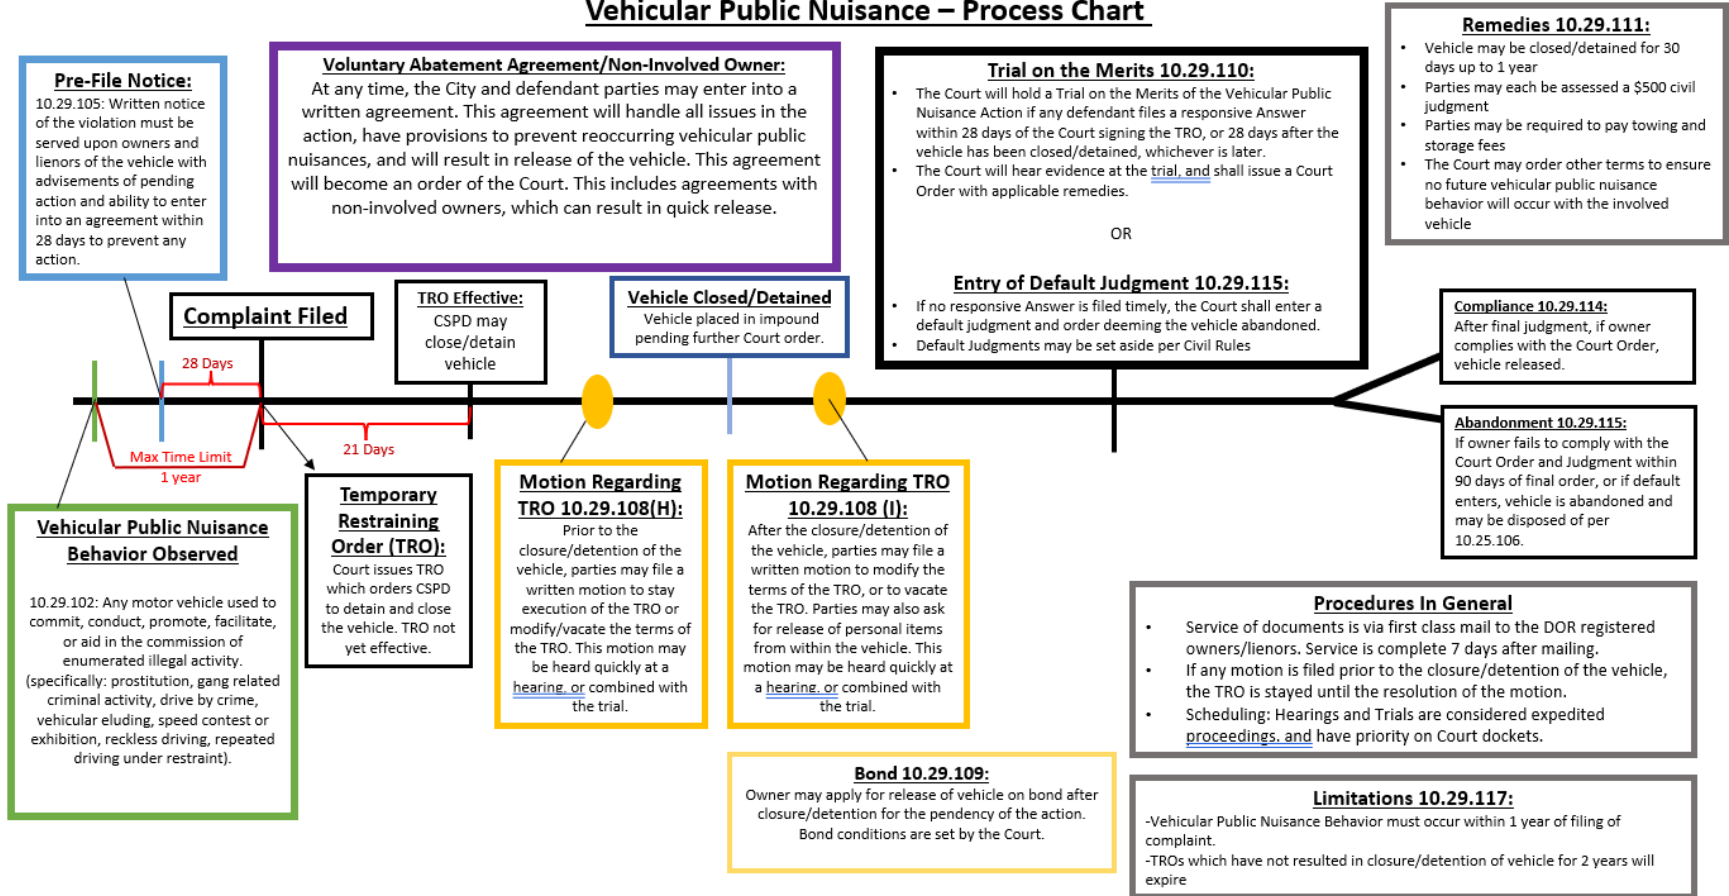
Vehicular Public Nuisance – Process Chart

Pre-File Notice:
10.29.105: Written notice of the violation must be served upon owners and lienors of the vehicle with advisements of pending action and ability to enter into an agreement within 28 days to prevent any action.

Voluntary Abatement Agreement/Non-Involved Owner:
At any time, the City and defendant parties may enter into a written agreement. This agreement will handle all issues in the action, have provisions to prevent reoccurring vehicular public nuisances, and will result in release of the vehicle. This agreement will become an order of the Court. This includes agreements with non-involved owners, which can result in quick release.

Trial on the Merits 10.29.110:
• The Court will hold a Trial on the Merits of the Vehicular Public Nuisance Action if any defendant files a responsive Answer within 28 days of the Court signing the TRO, or 28 days after the vehicle has been closed/detained, whichever is later.
• The Court will hear evidence at the trial, and shall issue a Court Order with applicable remedies.

OR

Entry of Default Judgment 10.29.115:
• If no responsive Answer is filed timely, the Court shall enter a default judgment and order deeming the vehicle abandoned.
• Default Judgments may be set aside per Civil Rules

Remedies 10.29.111:
• Vehicle may be closed/detained for 30 days up to 1 year
• Parties may each be assessed a $500 civil judgment
• Parties may be required to pay towing and storage fees
• The Court may order other terms to ensure no future vehicular public nuisance behavior will occur with the involved vehicle

Complaint Filed

TRO Effective:
CSPD may close/detain vehicle

Vehicle Closed/Detained
Vehicle placed in impound pending further Court order.

Compliance 10.29.114:
After final judgment, if owner complies with the Court Order, vehicle released.

28 Days

Max Time Limit
1 year

21 Days

Abandonment 10.29.115:
If owner fails to comply with the Court Order and Judgment within 90 days of final order, or if default enters, vehicle is abandoned and may be disposed of per 10.25.106.

Vehicular Public Nuisance Behavior Observed
10.29.102: Any motor vehicle used to commit, conduct, promote, facilitate, or aid in the commission of enumerated illegal activity. (specifically: prostitution, gang related criminal activity, drive by crime, vehicular eluding, speed contest or exhibition, reckless driving, repeated driving under restraint).

Temporary Restraining Order (TRO):
Court issues TRO which orders CSPD to detain and close the vehicle. TRO not yet effective.

Motion Regarding TRO 10.29.108(H):
Prior to the closure/detention of the vehicle, parties may file a written motion to stay execution of the TRO or modify/vacate the terms of the TRO. This motion may be heard quickly at a hearing, or combined with the trial.

Motion Regarding TRO 10.29.108 (I):
After the closure/detention of the vehicle, parties may file a written motion to modify the terms of the TRO, or to vacate the TRO. Parties may also ask for release of personal items from within the vehicle. This motion may be heard quickly at a hearing, or combined with the trial.

Procedures In General
• Service of documents is via first class mail to the DOR registered owners/lienors. Service is complete 7 days after mailing.
• If any motion is filed prior to the closure/detention of the vehicle, the TRO is stayed until the resolution of the motion.
• Scheduling: Hearings and Trials are considered expedited proceedings, and have priority on Court dockets.

Bond 10.29.109:
Owner may apply for release of vehicle on bond after closure/detention for the pendency of the action. Bond conditions are set by the Court.

Limitations 10.29.117:
-Vehicular Public Nuisance Behavior must occur within 1 year of filing of complaint.
-TROs which have not resulted in closure/detention of vehicle for 2 years will expire